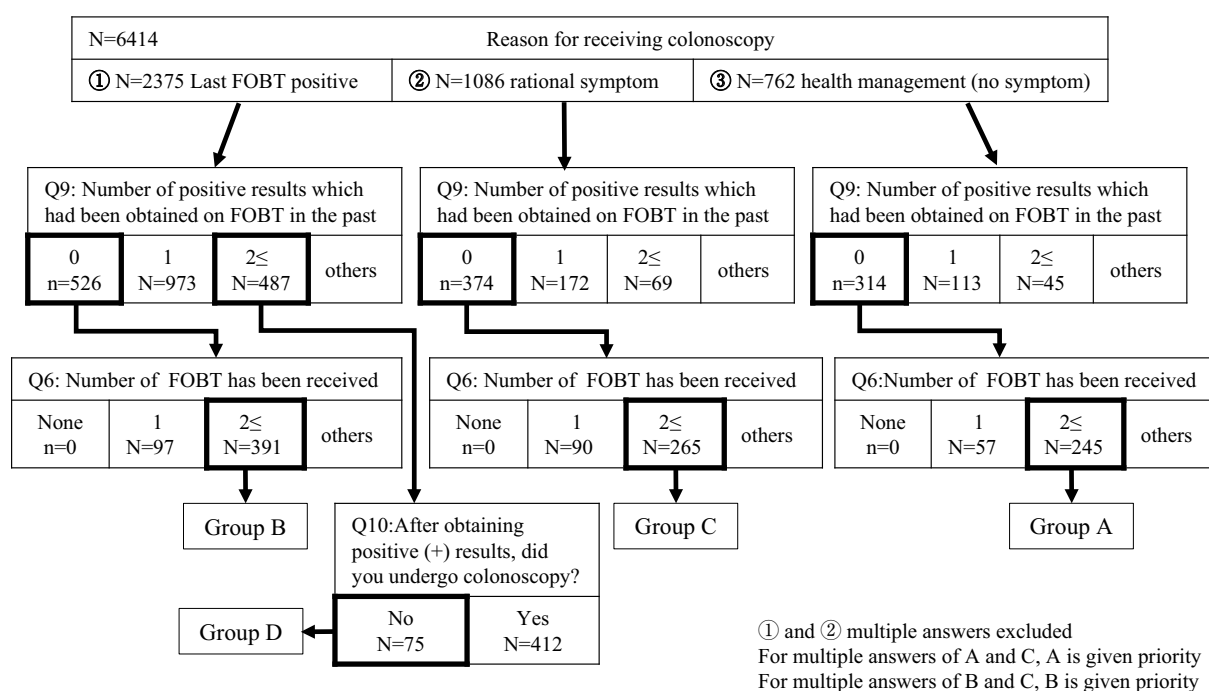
N=6414 Reason for receiving colonoscopy

① N=2375 Last FOBT positive

② N=1086 rational symptom

③ N=762 health management (no symptom)

Q9: Number of positive results which had been obtained on FOBT in the past

0 n=526

1 N=973

2≤ N=487

others

Q9: Number of positive results which had been obtained on FOBT in the past

0 n=374

1 N=172

2≤ N=69

others

Q9: Number of positive results which had been obtained on FOBT in the past

0 n=314

1 N=113

2≤ N=45

others

Q6: Number of FOBT has been received

None n=0

1 N=97

2≤ N=391

others

Q6: Number of FOBT has been received

None n=0

1 N=90

2≤ N=265

others

Q6:Number of FOBT has been received

None n=0

1 N=57

2≤ N=245

others

Group B

Q10:After obtaining positive (+) results, did you undergo colonoscopy?

Group C

Group A

Group D

No N=75

Yes N=412

① and ② multiple answers excluded
For multiple answers of A and C, A is given priority
For multiple answers of B and C, B is given priority